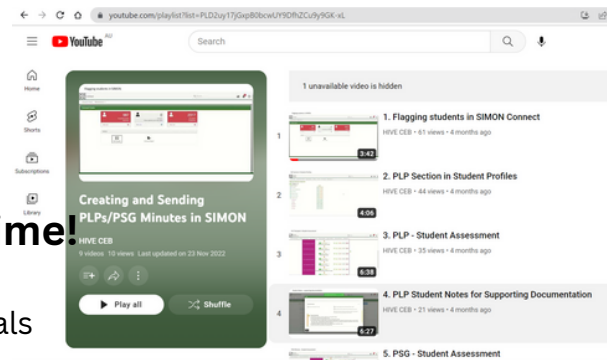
youtube.com/playlist?list=PLD2uy17jGxpB0bcwUY9DfhZCu9y9GK-xL

YouTube AU

Search

Home

Shorts

Subscriptions

Library

Flagging students in SIMON

Creating and Sending PLPs/PSG Minutes in SIMON

HIVE CEB

9 videos 10 views Last updated on 23 Nov 2022

Play all

Shuffle

me!

als

1 unavailable video is hidden

1

3:42

1. Flagging students in SIMON Connect

HIVE CEB • 61 views • 4 months ago

2

4:06

2. PLP Section in Student Profiles

HIVE CEB • 44 views • 4 months ago

3

6:38

3. PLP - Student Assessment

HIVE CEB • 35 views • 4 months ago

4

6:27

4. PLP Student Notes for Supporting Documentation

HIVE CEB • 21 views • 4 months ago

5. PSG - Student Assessment